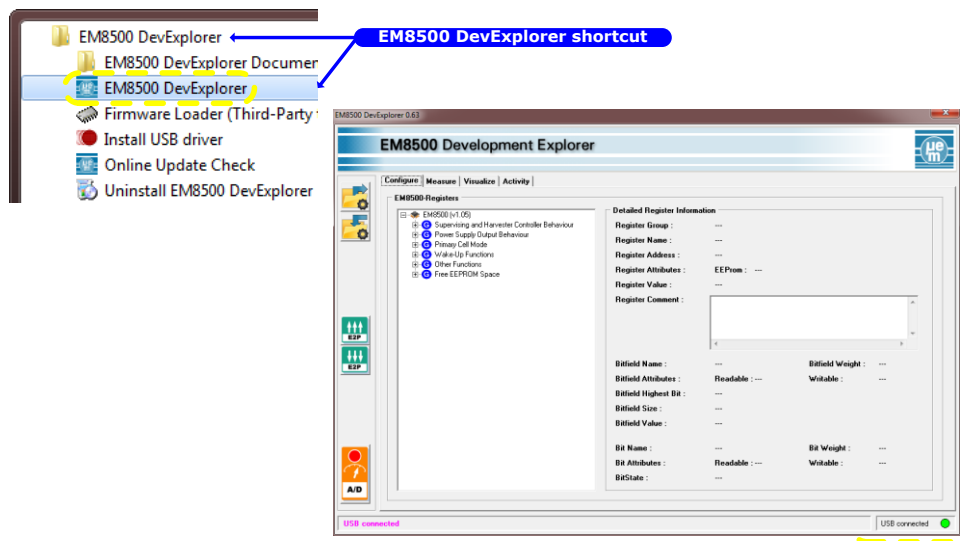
EM8500 DevExplorer
EM8500 DevExplorer Documen
EM8500 DevExplorer
Firmware Loader (Third-Party
Install USB driver
Online Update Check
Uninstall EM8500 DevExplorer

EM8500 DevExplorer shortcut

EM8500 DevExplorer 0.63

EM8500 Development Explorer

Configure | Measure | Visualize | Activity

EM8500-Registers
EM8500 (v1.05)
Supervising and Harvester Controller Behaviour
Power Supply Output Behaviour
Primary Cell Mode
Wake-Up Functions
Other Functions
Free EEPROM Space

E2P
E2P
A/D

Detailed Register Information
Register Group : ---
Register Name : ---
Register Address : ---
Register Attributes : EEProm : ---
Register Value : ---
Register Comment :

Bitfield Name : --- Bitfield Weight : ---
Bitfield Attributes : Readable : --- Writable : ---
Bitfield Highest Bit : ---
Bitfield Size : ---
Bitfield Value : ---

Bit Name : --- Bit Weight : ---
Bit Attributes : Readable : --- Writable : ---
BitState : ---

USB connected
USB connected